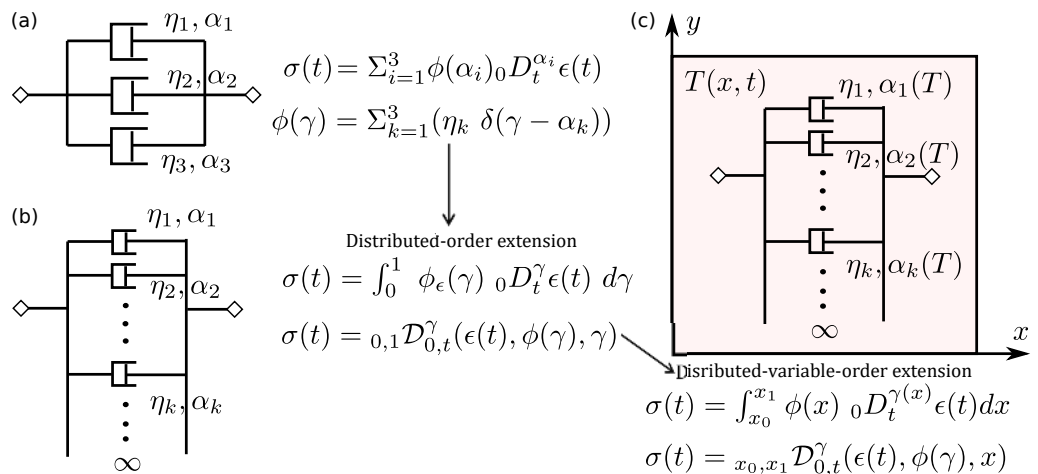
(a)

$\eta_1, \alpha_1$

$\eta_2, \alpha_2$

$\eta_3, \alpha_3$

$\sigma(t) = \Sigma_{i=1}^{3} \phi(\alpha_i) {}_0D_t^{\alpha_i} \epsilon(t)$

$\phi(\gamma) = \Sigma_{k=1}^{3} (\eta_k \; \delta(\gamma - \alpha_k))$

(b)

$\eta_1, \alpha_1$

$\eta_2, \alpha_2$

$\eta_k, \alpha_k$

$\infty$

Distributed-order extension

$\sigma(t) = \int_0^1 \; \phi_\epsilon(\gamma) \; {}_0D_t^{\gamma} \epsilon(t) \; d\gamma$

$\sigma(t) = {}_{0,1}\mathcal{D}_{0,t}^{\gamma}(\epsilon(t), \phi(\gamma), \gamma)$

(c)

$y$

$T(x,t)$

$\eta_1, \alpha_1(T)$

$\eta_2, \alpha_2(T)$

$\eta_k, \alpha_k(T)$

$\infty$

$x$

Disributed-variable-order extension

$\sigma(t) = \int_{x_0}^{x_1} \phi(x) \; {}_0D_t^{\gamma(x)} \epsilon(t) dx$

$\sigma(t) = {}_{x_0,x_1}\mathcal{D}_{0,t}^{\gamma}(\epsilon(t), \phi(\gamma), x)$